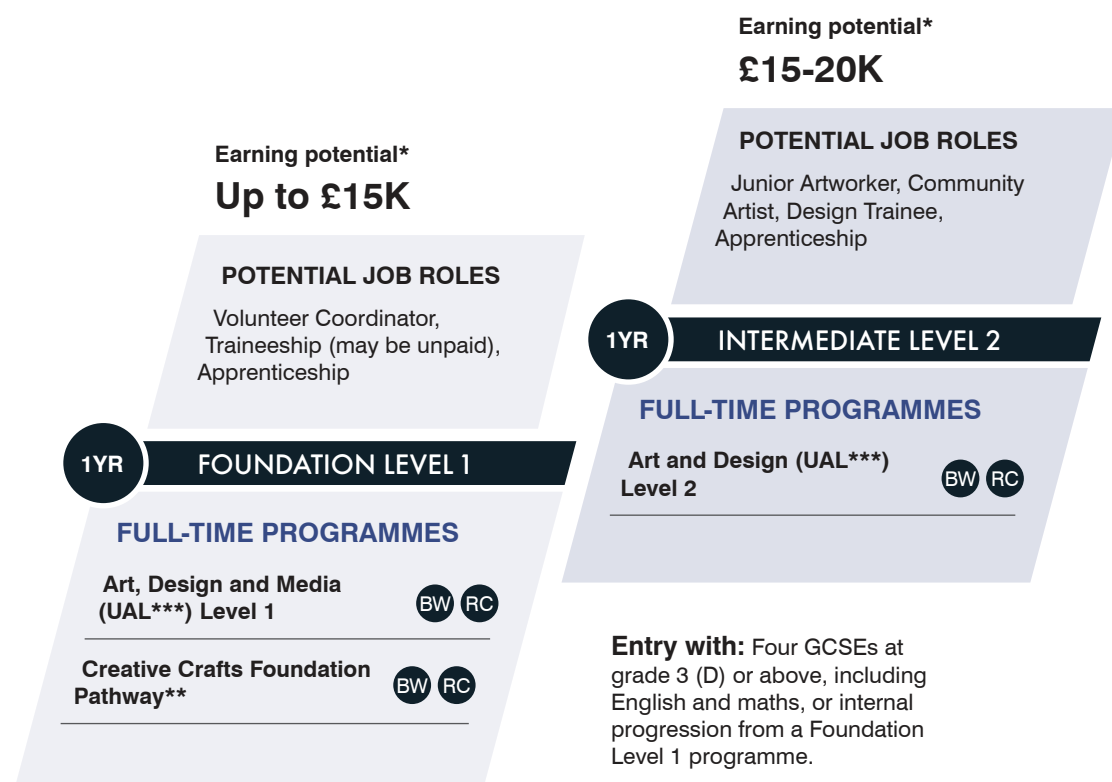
Earning potential*
£15-20K

POTENTIAL JOB ROLES

Junior Artworker, Community Artist, Design Trainee, Apprenticeship

Earning potential*
Up to £15K

POTENTIAL JOB ROLES

Volunteer Coordinator, Traineeship (may be unpaid), Apprenticeship

1YR INTERMEDIATE LEVEL 2

FULL-TIME PROGRAMMES

Art and Design (UAL***) Level 2 BW RC

1YR FOUNDATION LEVEL 1

FULL-TIME PROGRAMMES

Art, Design and Media (UAL***) Level 1 BW RC

Creative Crafts Foundation Pathway** BW RC

**Entry with:** Four GCSEs at grade 3 (D) or above, including English and maths, or internal progression from a Foundation Level 1 programme.